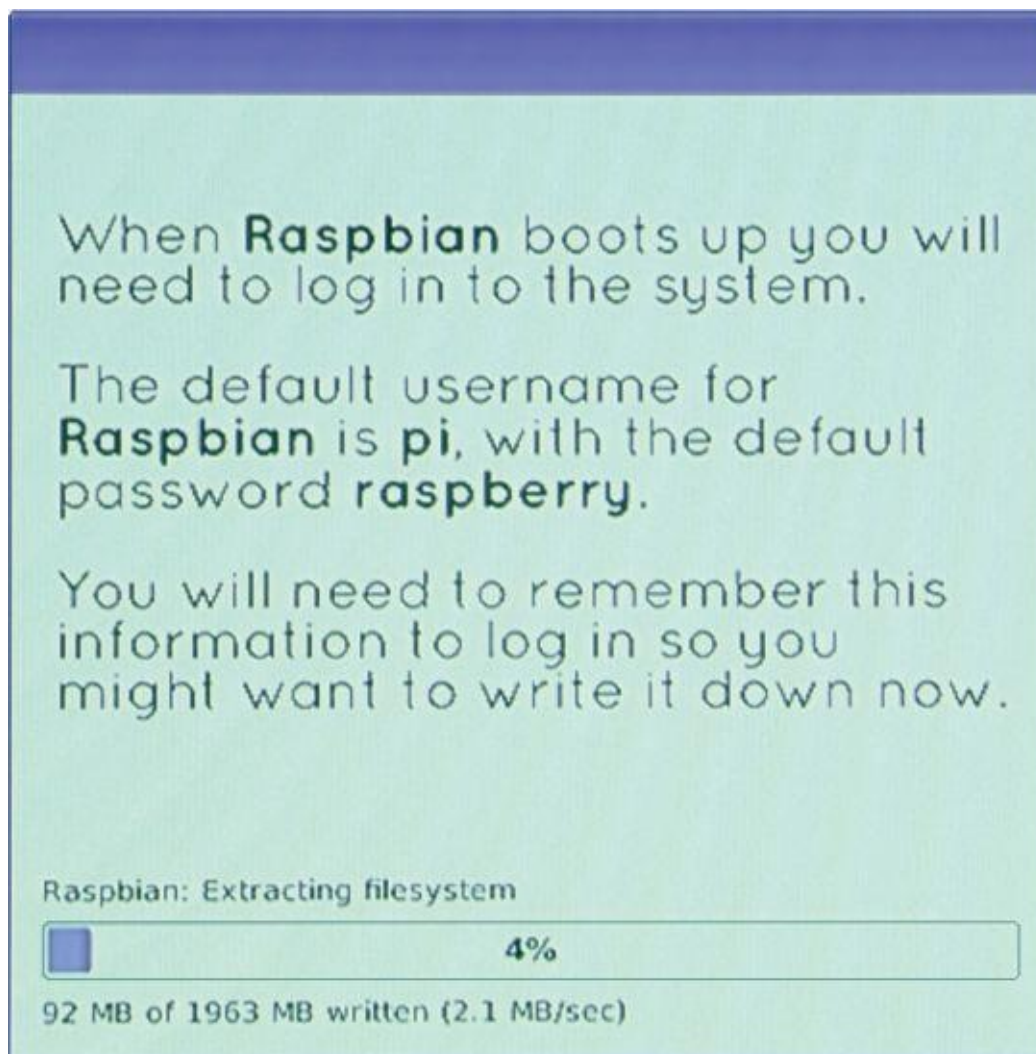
When Raspbian boots up you will need to log in to the system.

The default username for Raspbian is pi, with the default password raspberry.

You will need to remember this information to log in so you might want to write it down now.

Raspbian: Extracting filesystem

4%

92 MB of 1963 MB written (2.1 MB/sec)